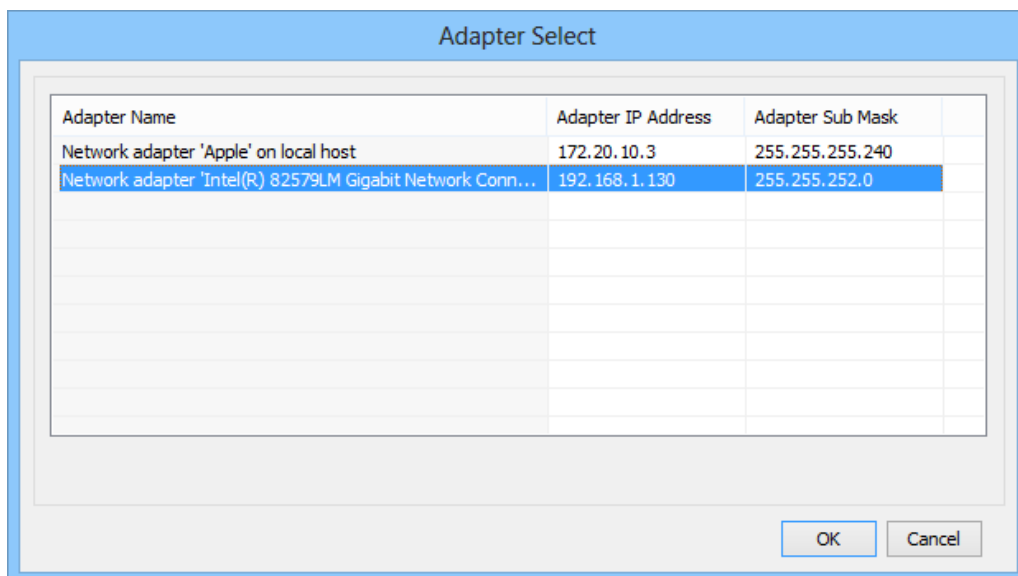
Adapter Select

| Adapter Name | Adapter IP Address | Adapter Sub Mask |
|---|---|---|
| Network adapter 'Apple' on local host | 172.20.10.3 | 255.255.255.240 |
| Network adapter 'Intel(R) 82579LM Gigabit Network Conn... | 192.168.1.130 | 255.255.252.0 |

OK Cancel